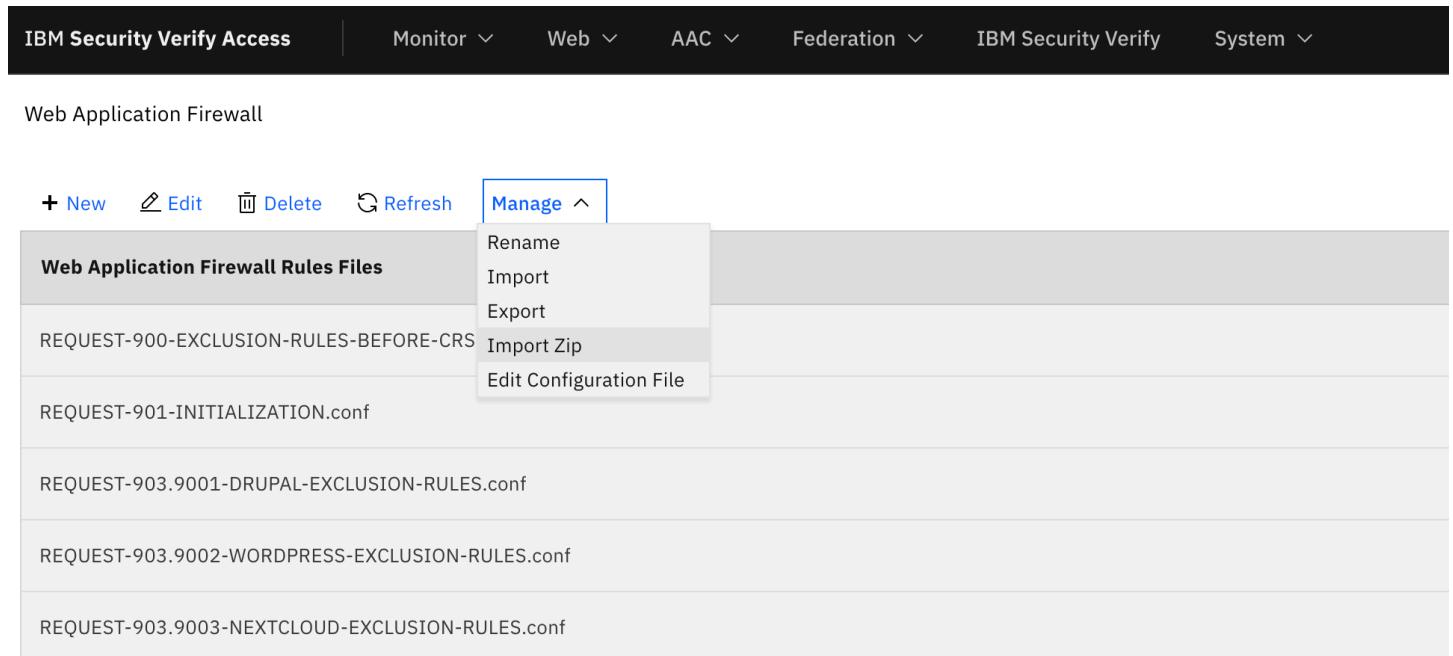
IBM Security Verify Access | Monitor ∨ | Web ∨ | AAC ∨ | Federation ∨ | IBM Security Verify | System ∨

Web Application Firewall

+ New  Edit  Delete  Refresh  Manage ∧

Rename
Import
Export
Import Zip
Edit Configuration File

| Web Application Firewall Rules Files |
|---|
| REQUEST-900-EXCLUSION-RULES-BEFORE-CRS |
| REQUEST-901-INITIALIZATION.conf |
| REQUEST-903.9001-DRUPAL-EXCLUSION-RULES.conf |
| REQUEST-903.9002-WORDPRESS-EXCLUSION-RULES.conf |
| REQUEST-903.9003-NEXTCLOUD-EXCLUSION-RULES.conf |